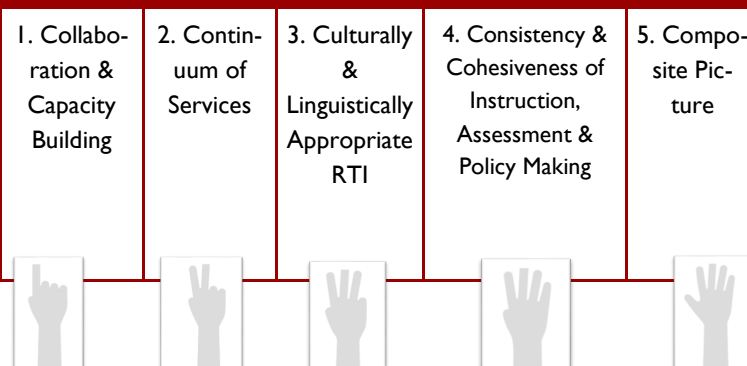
| 1. Collaboration & Capacity Building | 2. Continuum of Services | 3. Culturally & Linguistically Appropriate RTI | 4. Consistency & Cohesiveness of Instruction, Assessment & Policy Making | 5. Composite Picture |
|---|---|---|---|---|